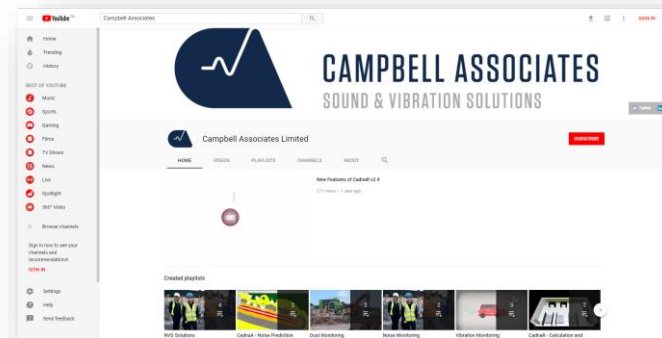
YouTube

Campbell Associates

SIGN IN

Home

Trending

History

BEST OF YOUTUBE

Music

Sports

Gaming

Films

TV Shows

News

Live

Spotlight

360° Video

Browse channels

Sign in now to see your channels and recommendations!

SIGN IN

Settings

Help

Send feedback

CAMPBELL ASSOCIATES

SOUND & VIBRATION SOLUTIONS

Campbell Associates Limited

SUBSCRIBE

HOME

VIDEOS

PLAYLISTS

CHANNELS

ABOUT

New Features of CadnaA v2.4

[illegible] views • 1 year ago

Created playlists

4

3

3

4

3

3

NVS Solutions

CadnaA - Noise Prediction

Dust Monitoring

Noise Monitoring

Vibration Monitoring

CadnaR - Calculation and